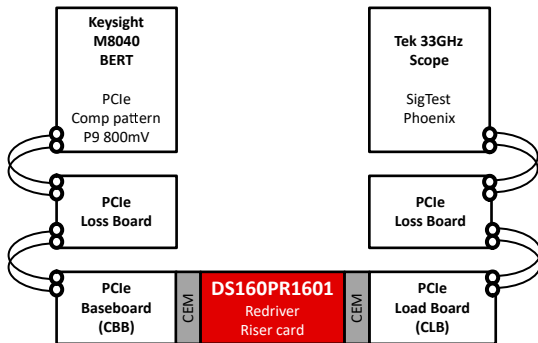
Keysight
M8040
BERT

PCIe
Comp pattern
P9 800mV

Tek 33GHz
Scope

SigTest
Phoenix

PCIe
Loss Board

PCIe
Loss Board

PCIe
Baseboard
(CBB)

CEM

DS160PR1601
Redriver
Riser card

CEM

PCIe
Load Board
(CLB)